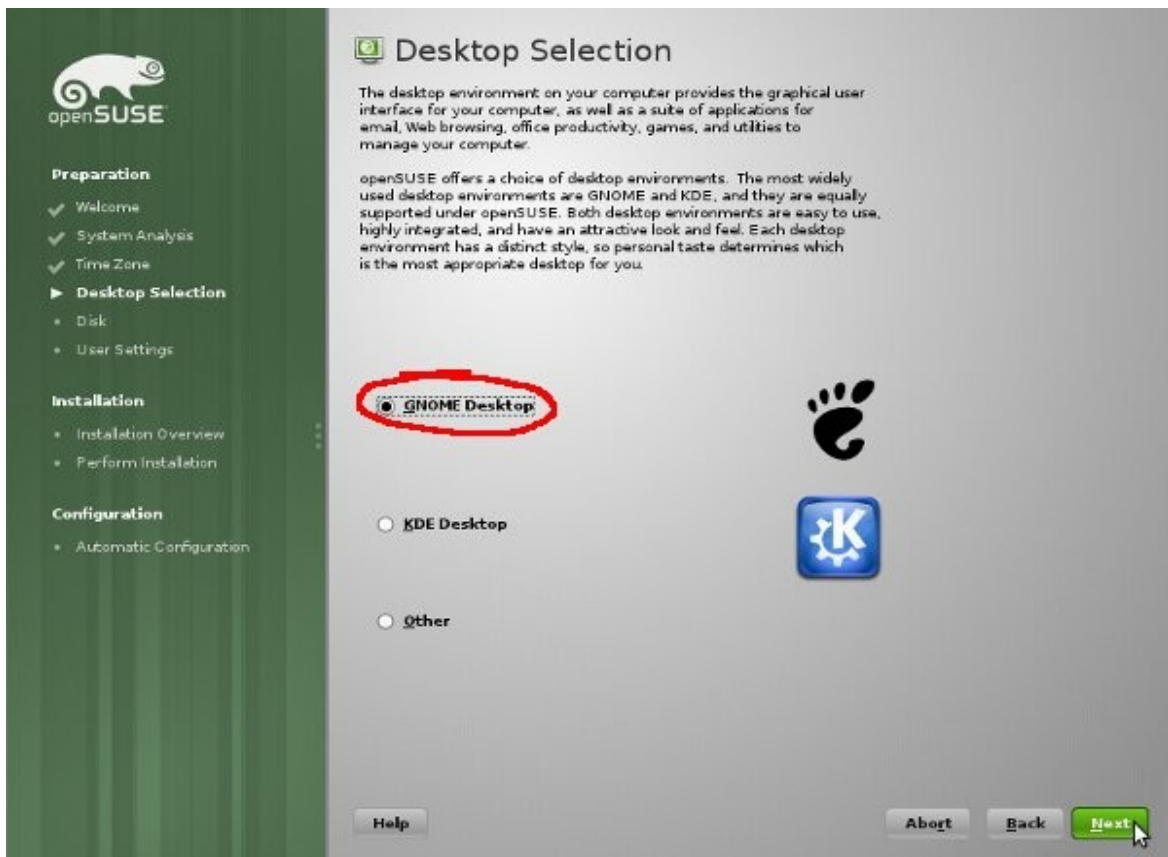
openSUSE

Preparation

Welcome

System Analysis

Time Zone

Desktop Selection

Disk

User Settings

Installation

Installation Overview

Perform Installation

Configuration

Automatic Configuration

Desktop Selection

The desktop environment on your computer provides the graphical user interface for your computer, as well as a suite of applications for email, Web browsing, office productivity, games, and utilities to manage your computer.

openSUSE offers a choice of desktop environments. The most widely used desktop environments are GNOME and KDE, and they are equally supported under openSUSE. Both desktop environments are easy to use, highly integrated, and have an attractive look and feel. Each desktop environment has a distinct style, so personal taste determines which is the most appropriate desktop for you.

GNOME Desktop

KDE Desktop

Other

Help

Abort

Back

Next